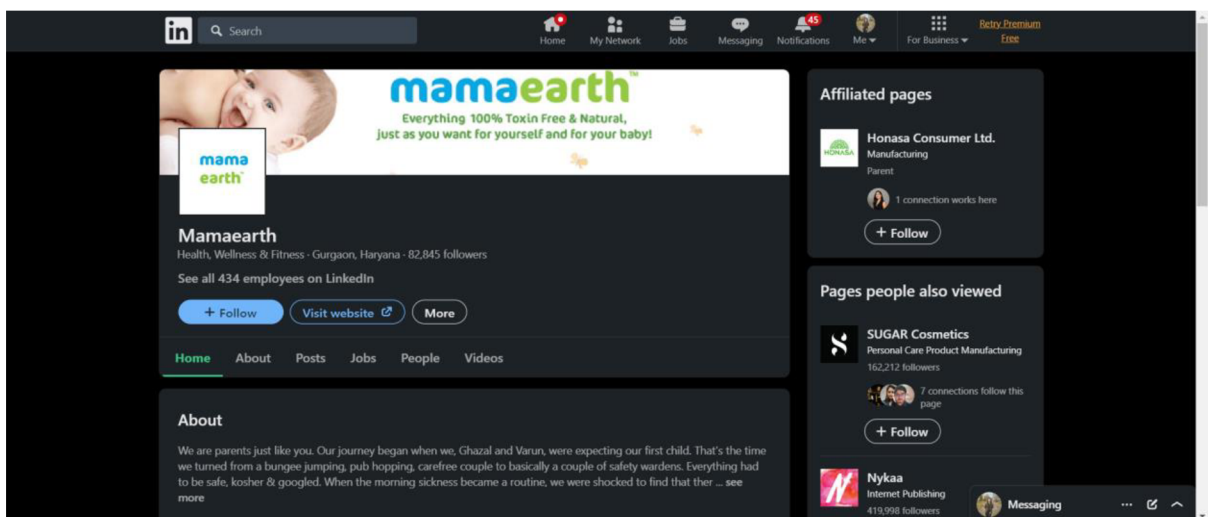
in Search

Home My Network Jobs Messaging 45 Notifications Me For Business Retry Premium Free

mamaearth™
Everything 100% Toxin Free & Natural, just as you want for yourself and for your baby!

mama earth™

Mamaearth
Health, Wellness & Fitness · Gurgaon, Haryana · 82,845 followers
See all 434 employees on LinkedIn

+ Follow Visit website More

Home About Posts Jobs People Videos

About
We are parents just like you. Our journey began when we, Ghazal and Varun, were expecting our first child. That's the time we turned from a bungee jumping, pub hopping, carefree couple to basically a couple of safety wardens. Everything had to be safe, kosher & googled. When the morning sickness became a routine, we were shocked to find that ther ... see more

Affiliated pages
HONASA
Honasa Consumer Ltd.
Manufacturing
Parent
1 connection works here
+ Follow

Pages people also viewed
SUGAR Cosmetics
Personal Care Product Manufacturing
162,212 followers
7 connections follow this page
+ Follow

Nykaa
Internet Publishing
419,998 followers

Messaging